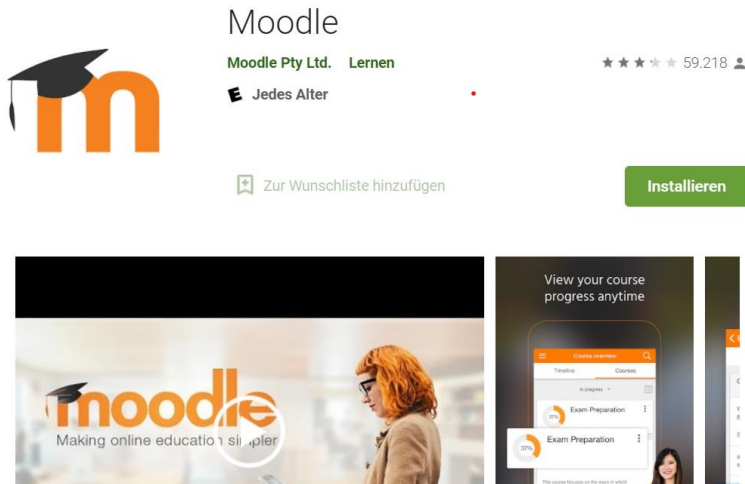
Moodle

Moodle Pty Ltd. Lernen

59.218

E Jedes Alter

Zur Wunschliste hinzufügen

Installieren

moodle
Making online education simpler

View your course progress anytime

Course overview

Timeline Courses

In progress

Exam Preparation

Exam Preparation